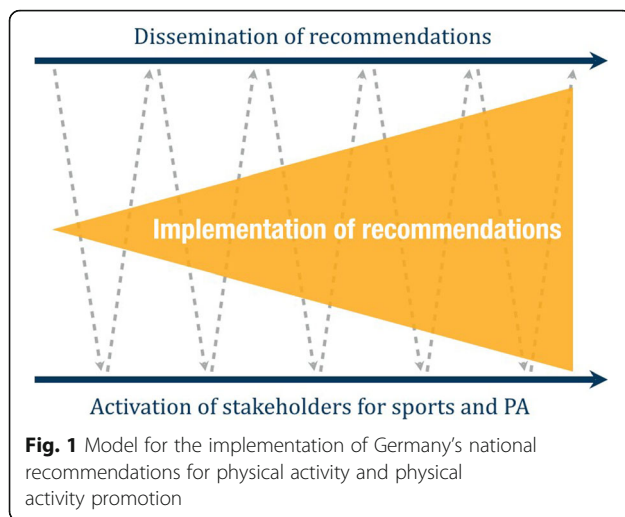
Dissemination of recommendations

Implementation of recommendations

Activation of stakeholders for sports and PA

**Fig. 1** Model for the implementation of Germany's national recommendations for physical activity and physical activity promotion